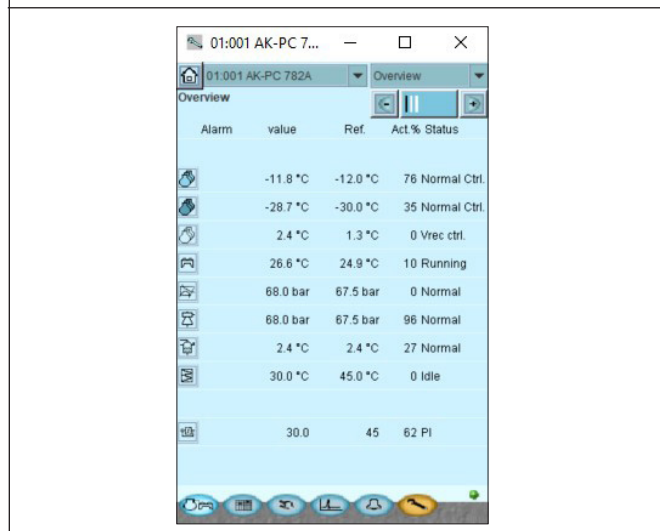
01:001 AK-PC 7...

01:001 AK-PC 782A
Overview

Overview

| Alarm | value | Ref. | Act.% Status |
|---|---|---|---|
| | -11.8 °C | -12.0 °C | 76 Normal Ctrl. |
| | -28.7 °C | -30.0 °C | 35 Normal Ctrl. |
| | 2.4 °C | 1.3 °C | 0 Vrec ctrl. |
| | 26.6 °C | 24.9 °C | 10 Running |
| | 68.0 bar | 67.5 bar | 0 Normal |
| | 68.0 bar | 67.5 bar | 96 Normal |
| | 2.4 °C | 2.4 °C | 27 Normal |
| | 30.0 °C | 45.0 °C | 0 Idle |
| | 30.0 | 45 | 62 PI |